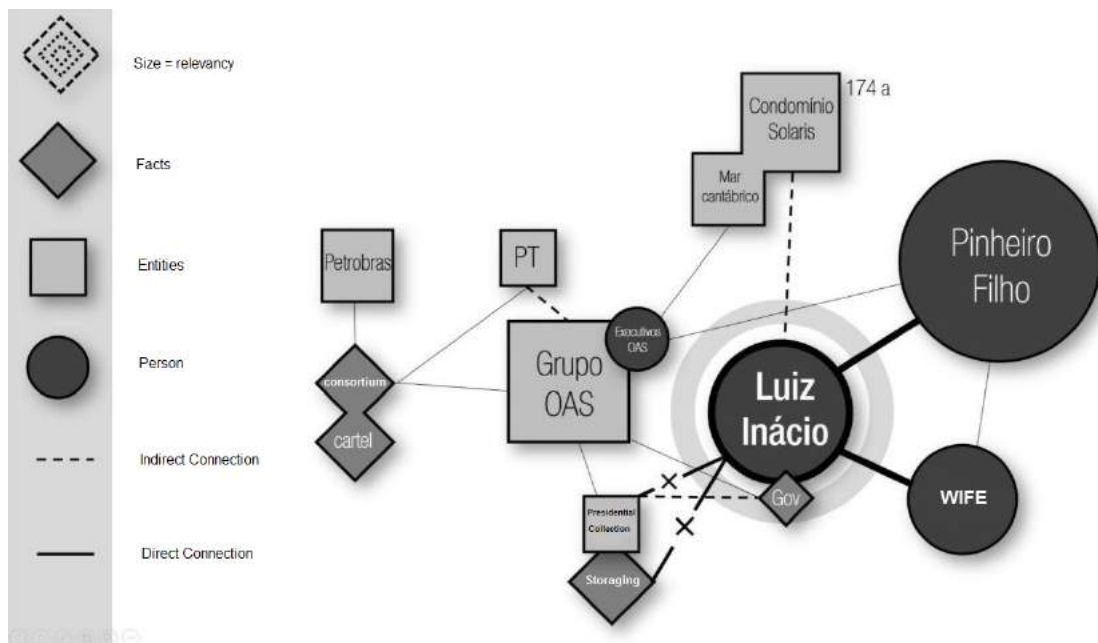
Size = relevancy

Facts

Entities

Person

Indirect Connection

Direct Connection

174 a

Condomínio Solaris

Mar cantábrico

Pinheiro Filho

Petrobras

PT

Executivos OAS

Grupo OAS

consortium

cartel

Luiz Inácio

WIFE

Gov

Presidential Collection

Storaging